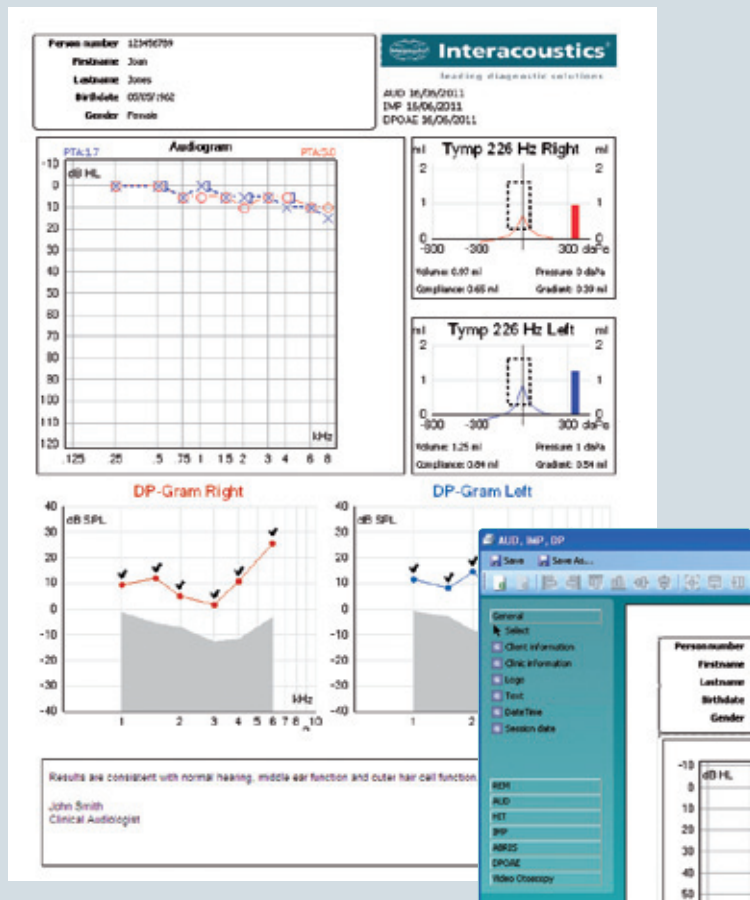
Person number 123456789
Firstname Joan
Lastname Jones
Birthdate 03/03/1962
Gender Female

Interacoustics
leading diagnostic solutions

AUD 16/06/2011
IMP 16/06/2011
DPOAE 16/06/2011

PTA:1.7
Audiogram
PTA:5.0
dB HL
-10 0 10 20 30 40 50 60 70 80 90 100 110 120
kHz
.125 .25 .5 .75 1 1.5 2 3 4 6 8

Tymp 226 Hz Right
ml 2 1 0
ml 2 1 0
-600 -300 0 300 daPa
Volume: 0.97 ml Pressure: 0 daPa
Compliance: 0.65 ml Gradient: 0.39 ml

Tymp 226 Hz Left
ml 2 1 0
ml 2 1 0
-600 -300 0 300 daPa
Volume: 1.25 ml Pressure: 1 daPa
Compliance: 0.84 ml Gradient: 0.54 ml

DP-Gram Right
dB SPL
40 30 20 10 0 -10 -20 -30 -40
kHz
1 2 3 4 5 6 7 8 10

DP-Gram Left
dB SPL
40 30 20 10 0 -10 -20 -30 -40
1 2

Results are consistent with normal hearing, middle ear function and outer hair cell function

John Smith
Clinical Audiologist

AUD, IMP, DP
Save Save As...
General
Select
Client information
Clinic information
Logo
Text
Date/Time
Session date
REM
AUD
HIT
IMP
ABRIS
DPOAE
Video Otoscopy

Person number
Firstname
Lastname
Birthdate
Gender
-10 dB HL
0 10 20 30 40 50